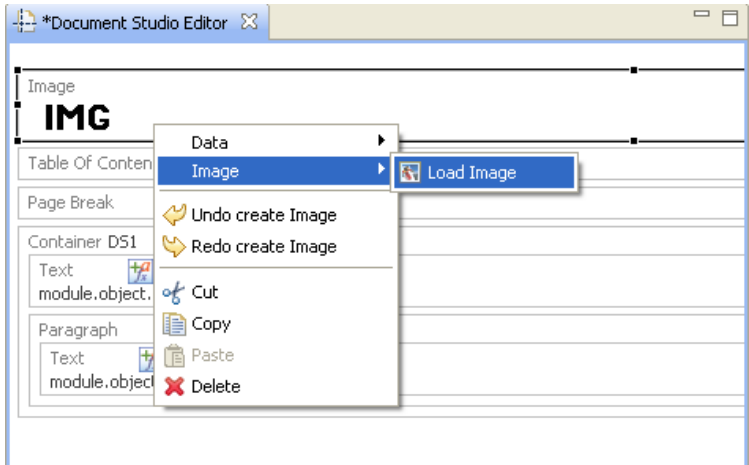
*Document Studio Editor

Image
IMG

Table Of Conten

Page Break

Container DS1

Text
module.object.

Paragraph

Text
module.object

Data
Image
Load Image
Undo create Image
Redo create Image
Cut
Copy
Paste
Delete